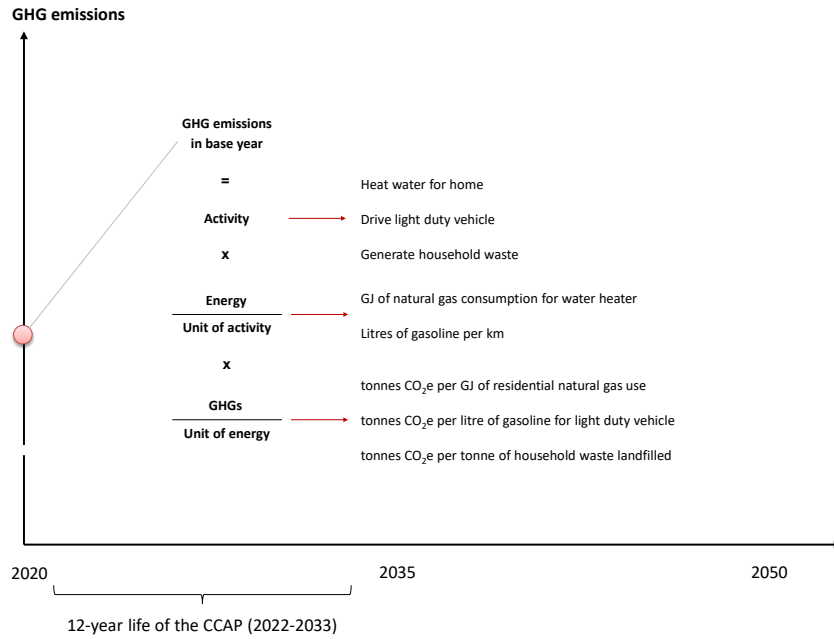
GHG emissions

GHG emissions in base year

=

Activity

x

Energy
Unit of activity

x

GHGs
Unit of energy

Heat water for home

Drive light duty vehicle

Generate household waste

GJ of natural gas consumption for water heater

Litres of gasoline per km

tonnes $CO_2$e per GJ of residential natural gas use

tonnes $CO_2$e per litre of gasoline for light duty vehicle

tonnes $CO_2$e per tonne of household waste landfilled

2020

2035

2050

12-year life of the CCAP (2022-2033)